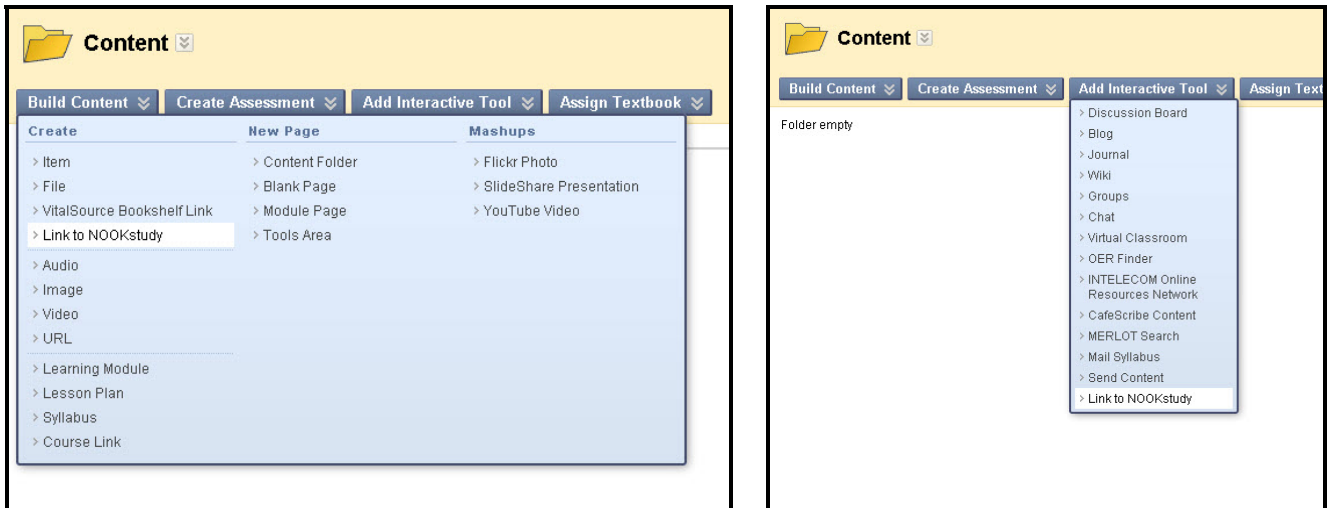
Content

Build Content | Create Assessment | Add Interactive Tool | Assign Textbook

Create
Item
File
VitalSource Bookshelf Link
Link to NOOKstudy
Audio
Image
Video
URL
Learning Module
Lesson Plan
Syllabus
Course Link

New Page
Content Folder
Blank Page
Module Page
Tools Area

Mashups
Flickr Photo
SlideShare Presentation
YouTube Video

Content

Build Content | Create Assessment | Add Interactive Tool | Assign Text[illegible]

Folder empty

Discussion Board
Blog
Journal
Wiki
Groups
Chat
Virtual Classroom
OER Finder
INTELECOM Online Resources Network
CafeScribe Content
MERLOT Search
Mail Syllabus
Send Content
Link to NOOKstudy